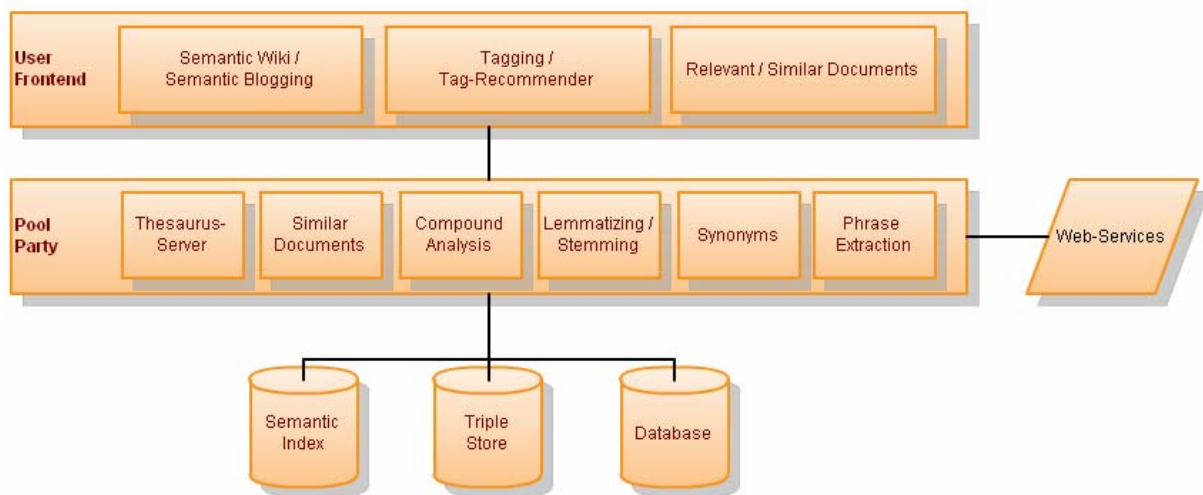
User Frontend

Semantic Wiki / Semantic Blogging

Tagging / Tag-Recommender

Relevant / Similar Documents

Pool Party

Thesaurus-Server

Similar Documents

Compound Analysis

Lemmatizing / Stemming

Synonyms

Phrase Extraction

Web-Services

Semantic Index

Triple Store

Database